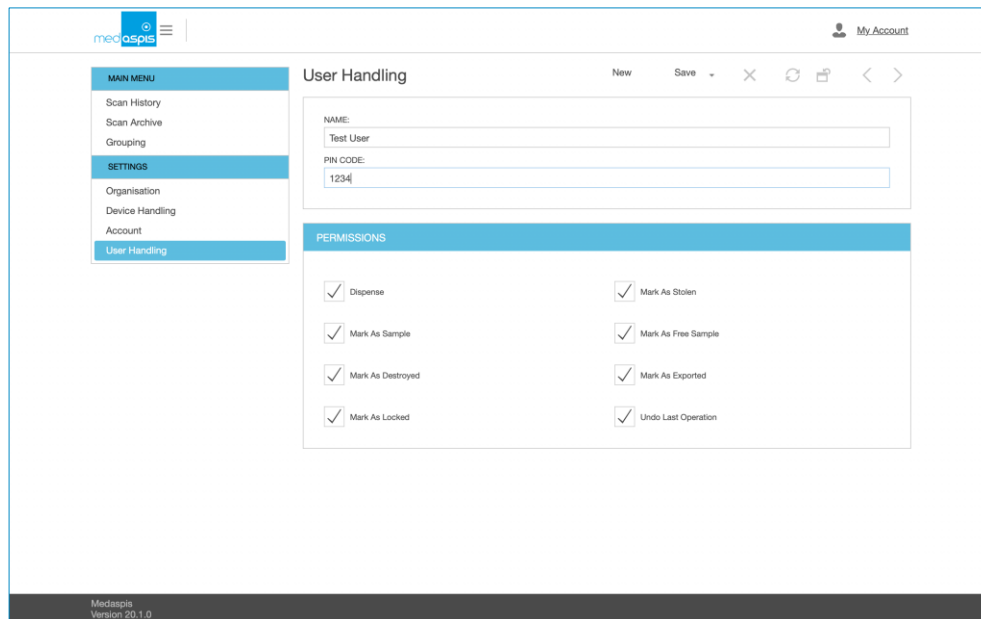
medaspis

My Account

MAIN MENU
Scan History
Scan Archive
Grouping
SETTINGS
Organisation
Device Handling
Account
User Handling

User Handling

New Save

NAME:
Test User
PIN CODE:
1234

PERMISSIONS

Dispense
Mark As Stolen
Mark As Sample
Mark As Free Sample
Mark As Destroyed
Mark As Exported
Mark As Locked
Undo Last Operation

Medaspis
Version 20.1.0